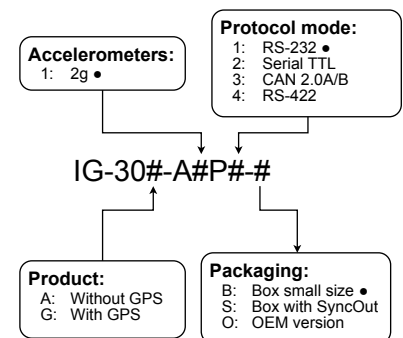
Accelerometers:
1: 2g ●

Protocol mode:
1: RS-232 ●
2: Serial TTL
3: CAN 2.0A/B
4: RS-422

IG-30#-A#P#-#

Product:
A: Without GPS
G: With GPS

Packaging:
B: Box small size ●
S: Box with SyncOut
O: OEM version